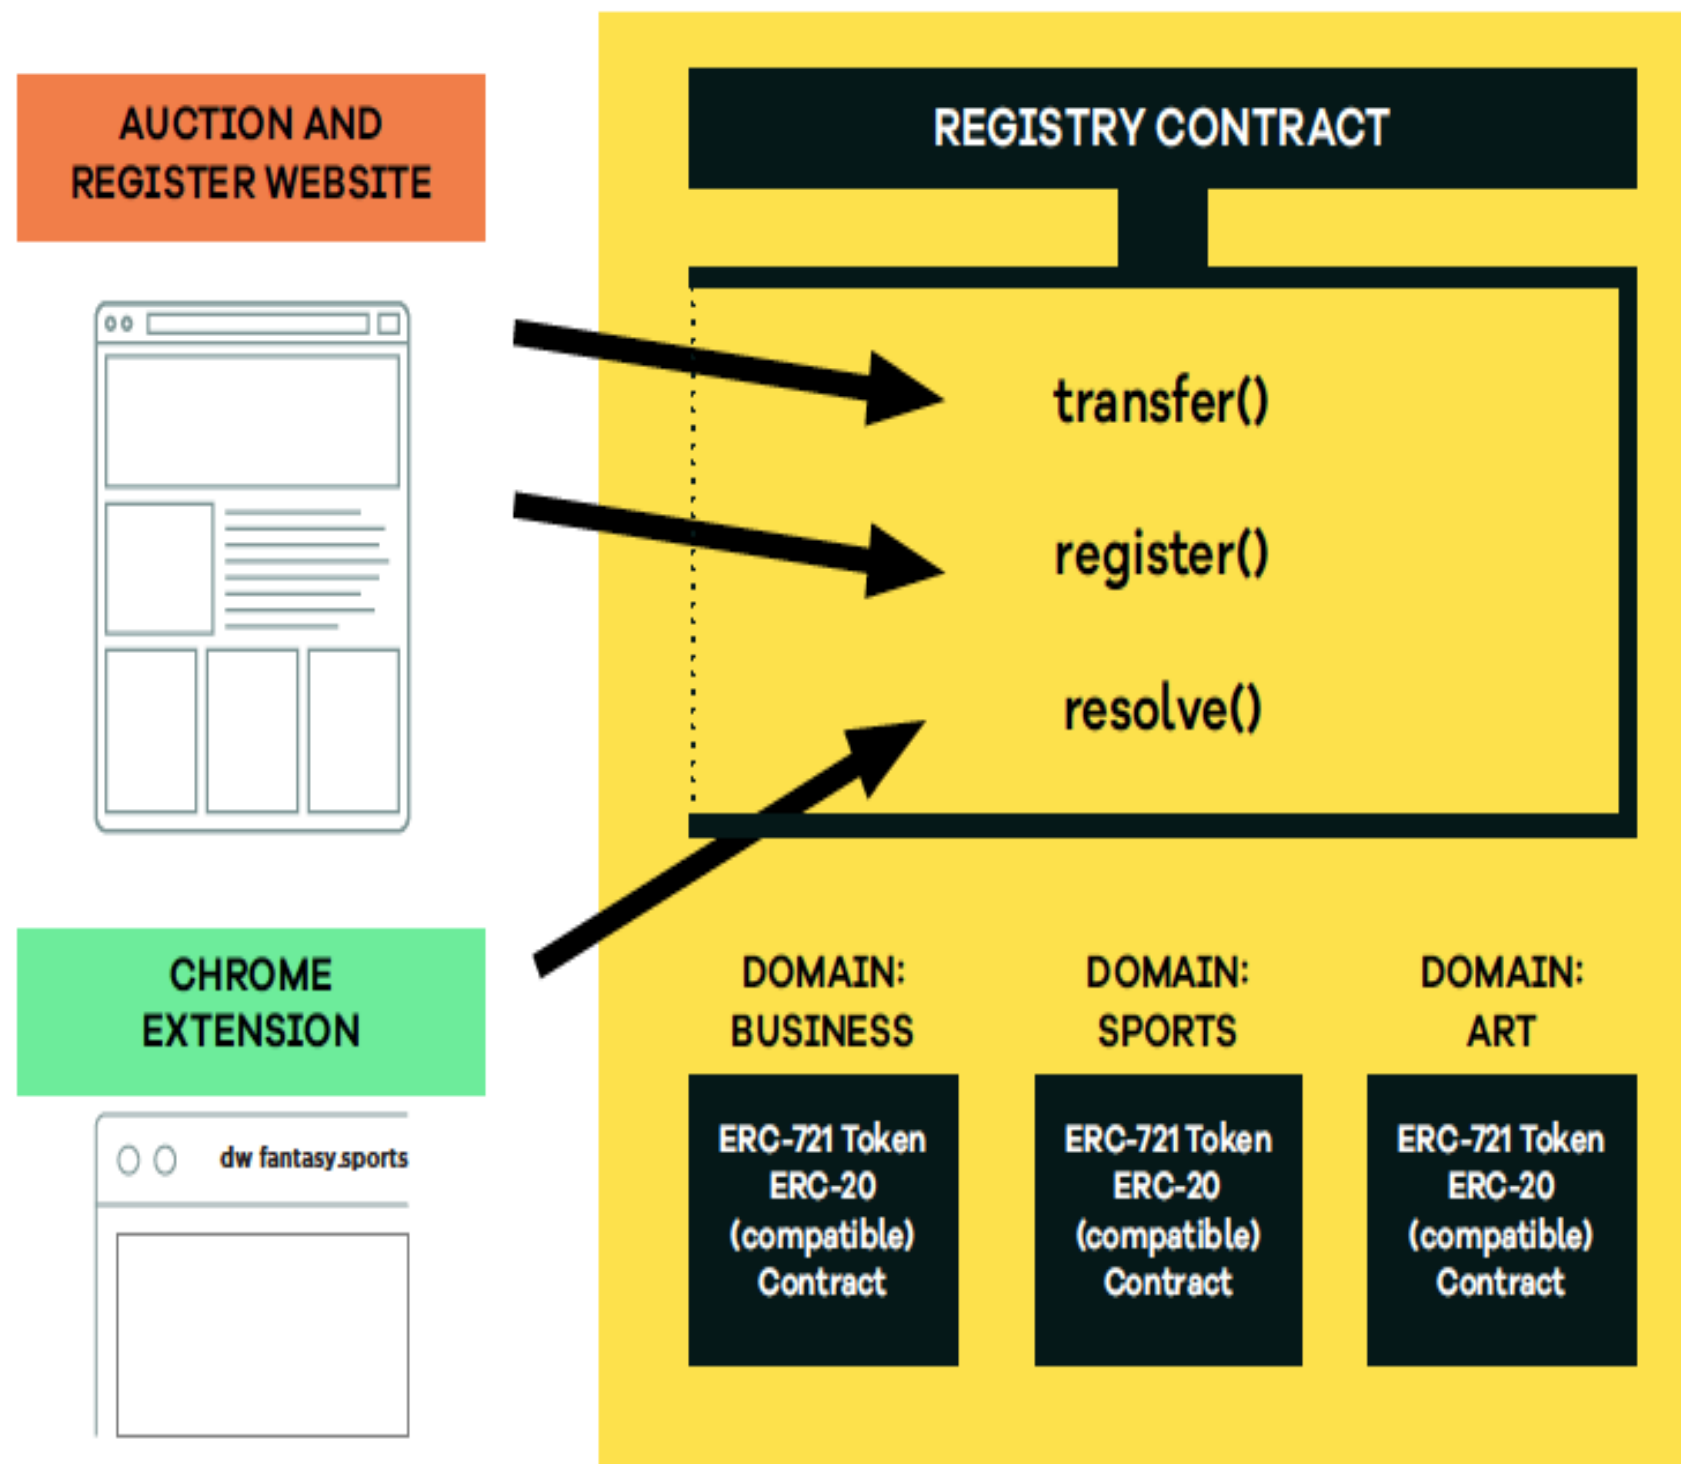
AUCTION AND REGISTER WEBSITE

CHROME EXTENSION

dw fantasy.sports

REGISTRY CONTRACT

transfer()

register()

resolve()

DOMAIN: BUSINESS

ERC-721 Token ERC-20 (compatible) Contract

DOMAIN: SPORTS

ERC-721 Token ERC-20 (compatible) Contract

DOMAIN: ART

ERC-721 Token ERC-20 (compatible) Contract